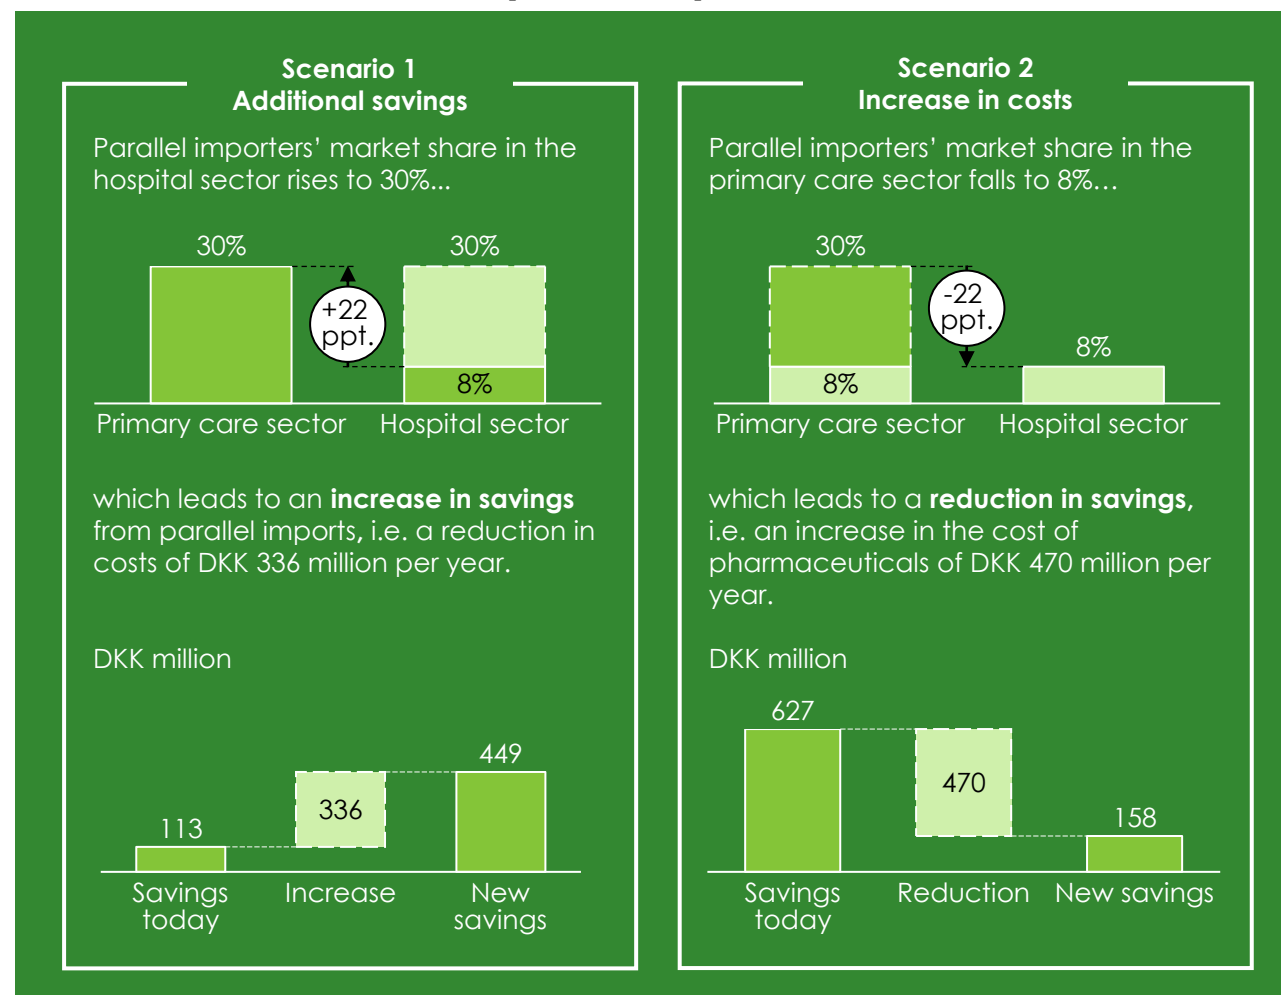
Scenario 1
Additional savings

Parallel importers' market share in the hospital sector rises to 30%...

30%
30%
+22 ppt.
8%
Primary care sector
Hospital sector

which leads to an **increase in savings** from parallel imports, i.e. a reduction in costs of DKK 336 million per year.

DKK million

113
336
449
Savings today
Increase
New savings

Scenario 2
Increase in costs

Parallel importers' market share in the primary care sector falls to 8%…

30%
-22 ppt.
8%
8%
Primary care sector
Hospital sector

which leads to a **reduction in savings,** i.e. an increase in the cost of pharmaceuticals of DKK 470 million per year.

DKK million

627
470
158
Savings today
Reduction
New savings